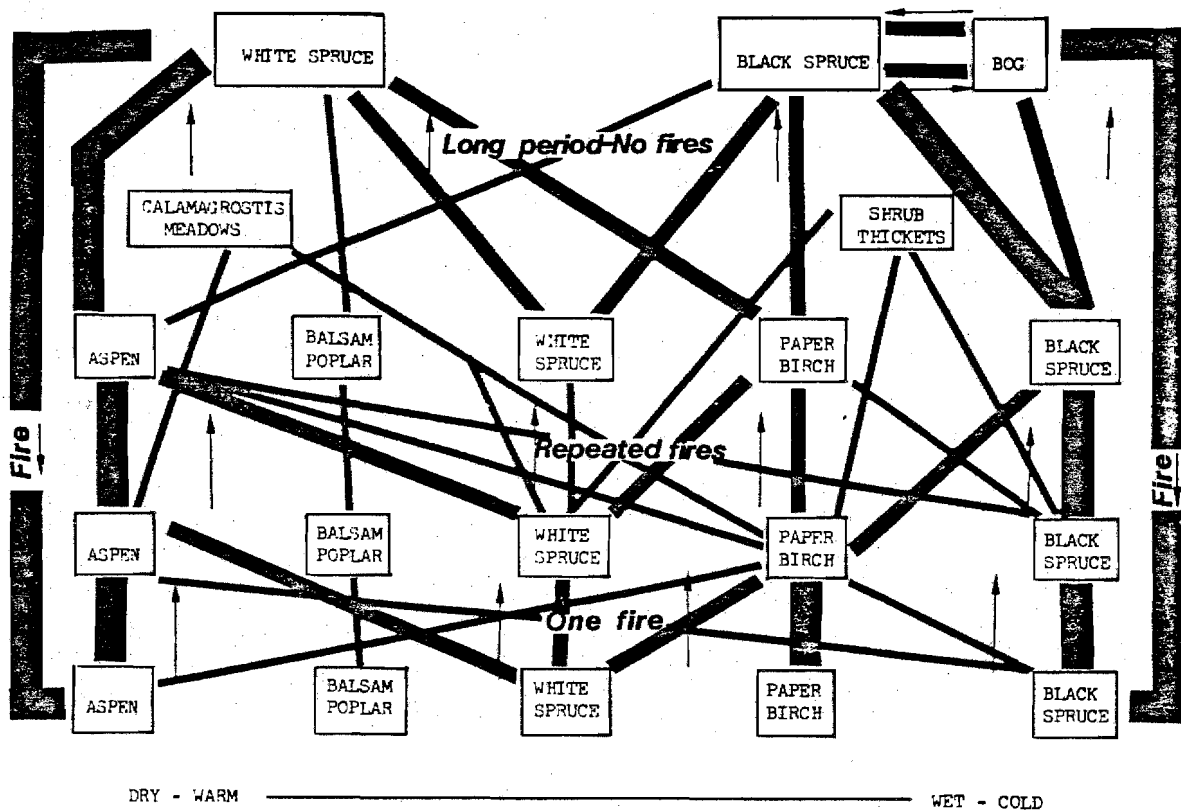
WHITE SPRUCE

BLACK SPRUCE

BOG

Long period-No fires

CALAMAGROSTIS MEADOWS

SHRUB THICKETS

ASPEN

BALSAM POPLAR

WHITE SPRUCE

PAPER BIRCH

BLACK SPRUCE

Repeated fires

Fire

Fire

ASPEN

BALSAM POPLAR

WHITE SPRUCE

PAPER BIRCH

BLACK SPRUCE

One fire

ASPEN

BALSAM POPLAR

WHITE SPRUCE

PAPER BIRCH

BLACK SPRUCE

DRY - WARM

WET - COLD